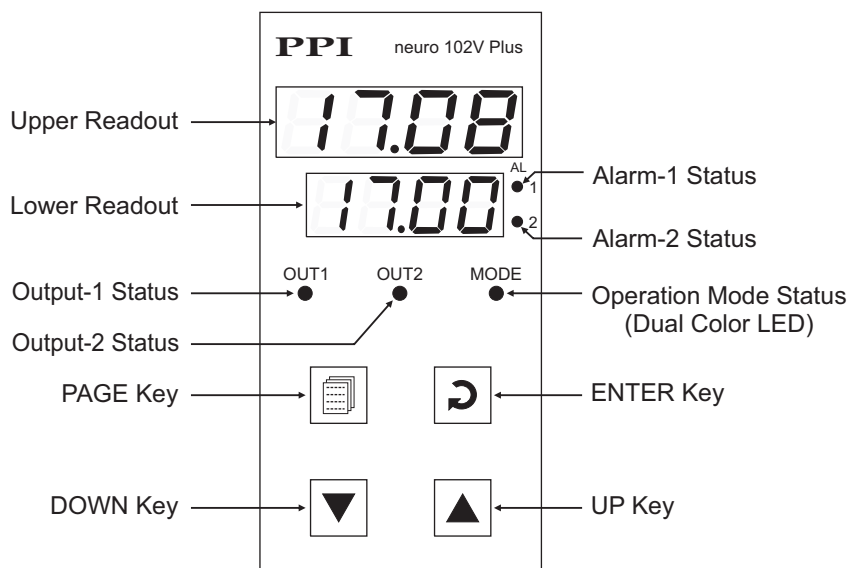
PPI neuro 102V Plus

Upper Readout

17.08

Lower Readout

17.00

AL
1
2

Alarm-1 Status

Alarm-2 Status

OUT1 OUT2 MODE

Output-1 Status

Output-2 Status

Operation Mode Status
(Dual Color LED)

PAGE Key

ENTER Key

DOWN Key

UP Key